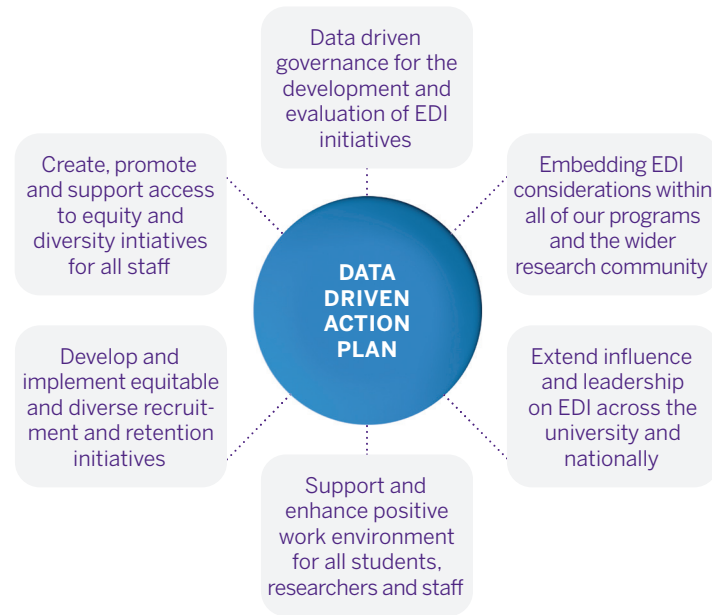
Data driven governance for the development and evaluation of EDI initiatives

Create, promote and support access to equity and diversity intiatives for all staff

Embedding EDI considerations within all of our programs and the wider research community

DATA DRIVEN ACTION PLAN

Develop and implement equitable and diverse recruitment and retention initiatives

Extend influence and leadership on EDI across the university and nationally

Support and enhance positive work environment for all students, researchers and staff